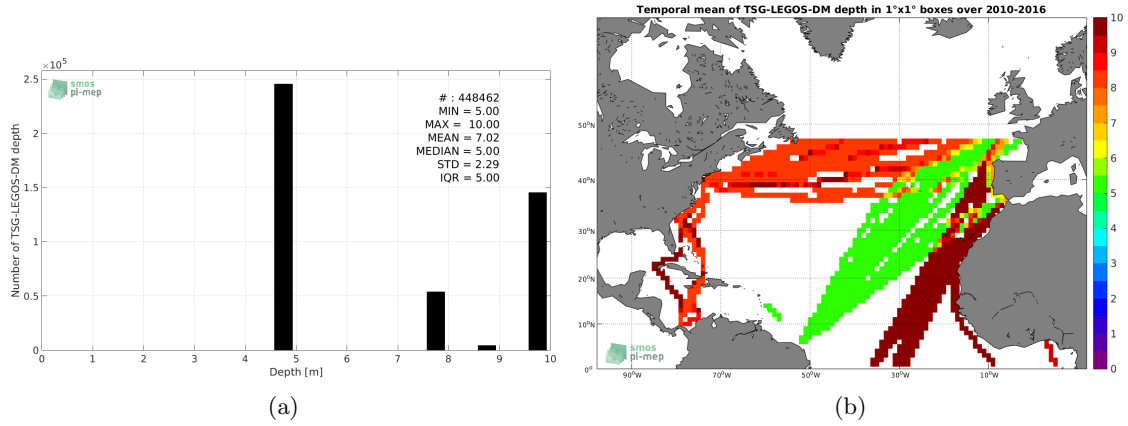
$\times 10^5$
2.5
2
1.5
1
0.5
0
Number of TSG-LEGOS-DM depth
smos
pi-mep
# : 448462
MIN = 5.00
MAX = 10.00
MEAN = 7.02
MEDIAN = 5.00
STD = 2.29
IQR = 5.00
0 1 2 3 4 5 6 7 8 9 10
Depth [m]

(a)

Temporal mean of TSG-LEGOS-DM depth in 1°x1° boxes over 2010-2016

50°N
40°N
30°N
20°N
10°N
0°
90°W 70°W 50°W 30°W 10°W
smos
pi-mep
10
9
8
7
6
5
4
3
2
1
0

(b)